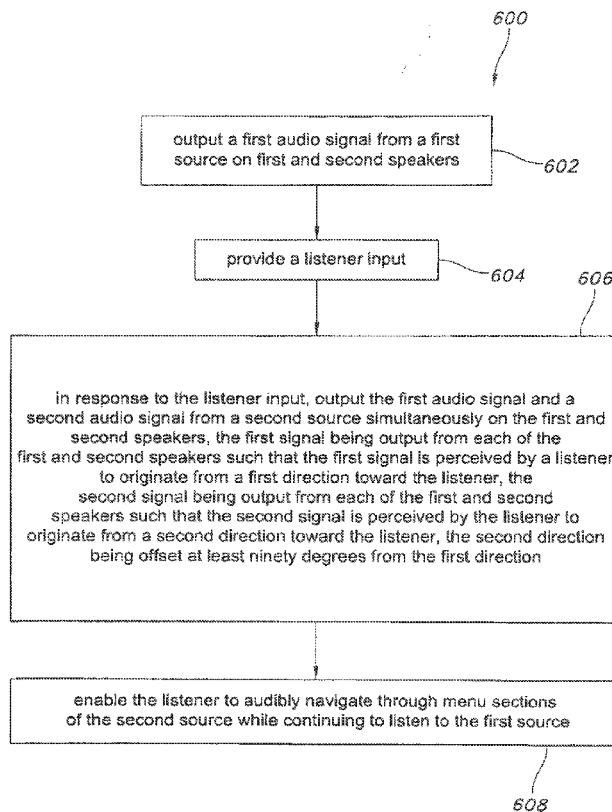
600

output a first audio signal from a first source on first and second speakers

602

provide a listener input

604

606

in response to the listener input, output the first audio signal and a second audio signal from a second source simultaneously on the first and second speakers, the first signal being output from each of the first and second speakers such that the first signal is perceived by a listener to originate from a first direction toward the listener, the second signal being output from each of the first and second speakers such that the second signal is perceived by the listener to originate from a second direction toward the listener, the second direction being offset at least ninety degrees from the first direction

enable the listener to audibly navigate through menu sections of the second source while continuing to listen to the first source

608